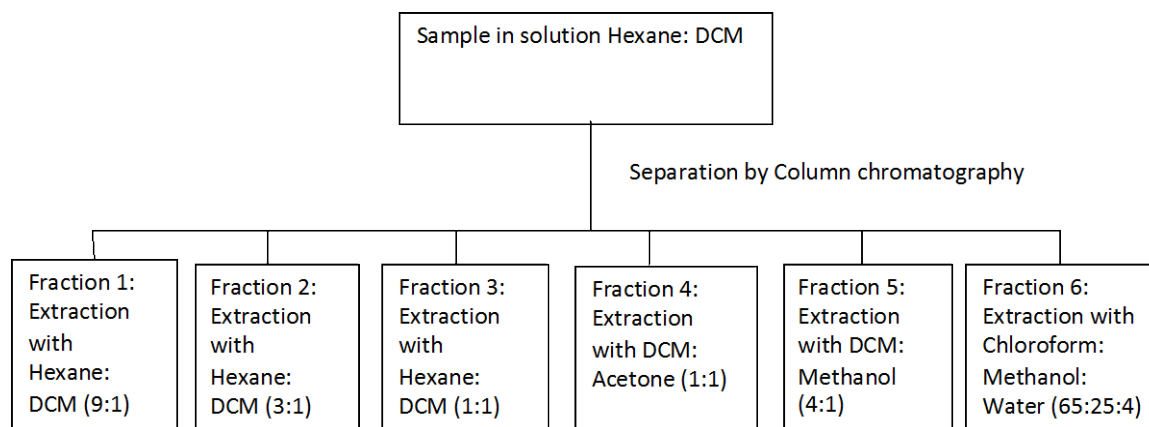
Sample in solution Hexane: DCM

Separation by Column chromatography

Fraction 1: Extraction with Hexane: DCM (9:1)

Fraction 2: Extraction with Hexane: DCM (3:1)

Fraction 3: Extraction with Hexane: DCM (1:1)

Fraction 4: Extraction with DCM: Acetone (1:1)

Fraction 5: Extraction with DCM: Methanol (4:1)

Fraction 6: Extraction with Chloroform: Methanol: Water (65:25:4)